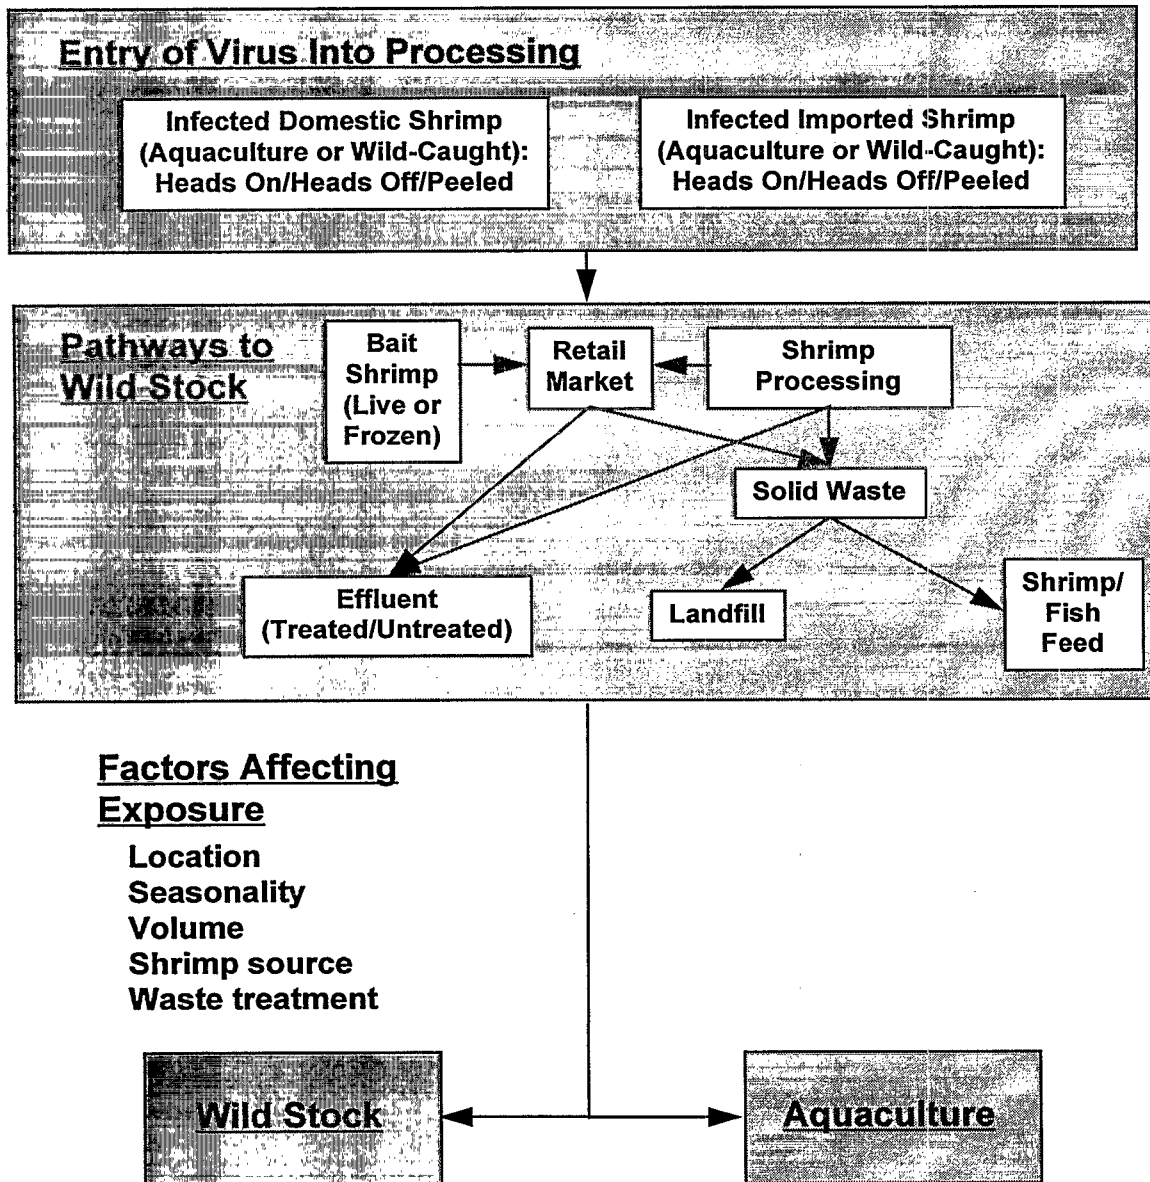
Entry of Virus Into Processing

Infected Domestic Shrimp (Aquaculture or Wild-Caught): Heads On/Heads Off/Peeled

Infected Imported Shrimp (Aquaculture or Wild-Caught): Heads On/Heads Off/Peeled

Pathways to Wild Stock

Bait Shrimp (Live or Frozen)

Retail Market

Shrimp Processing

Solid Waste

Effluent (Treated/Untreated)

Landfill

Shrimp/ Fish Feed

Factors Affecting Exposure

Location
Seasonality
Volume
Shrimp source
Waste treatment

Wild Stock

Aquaculture